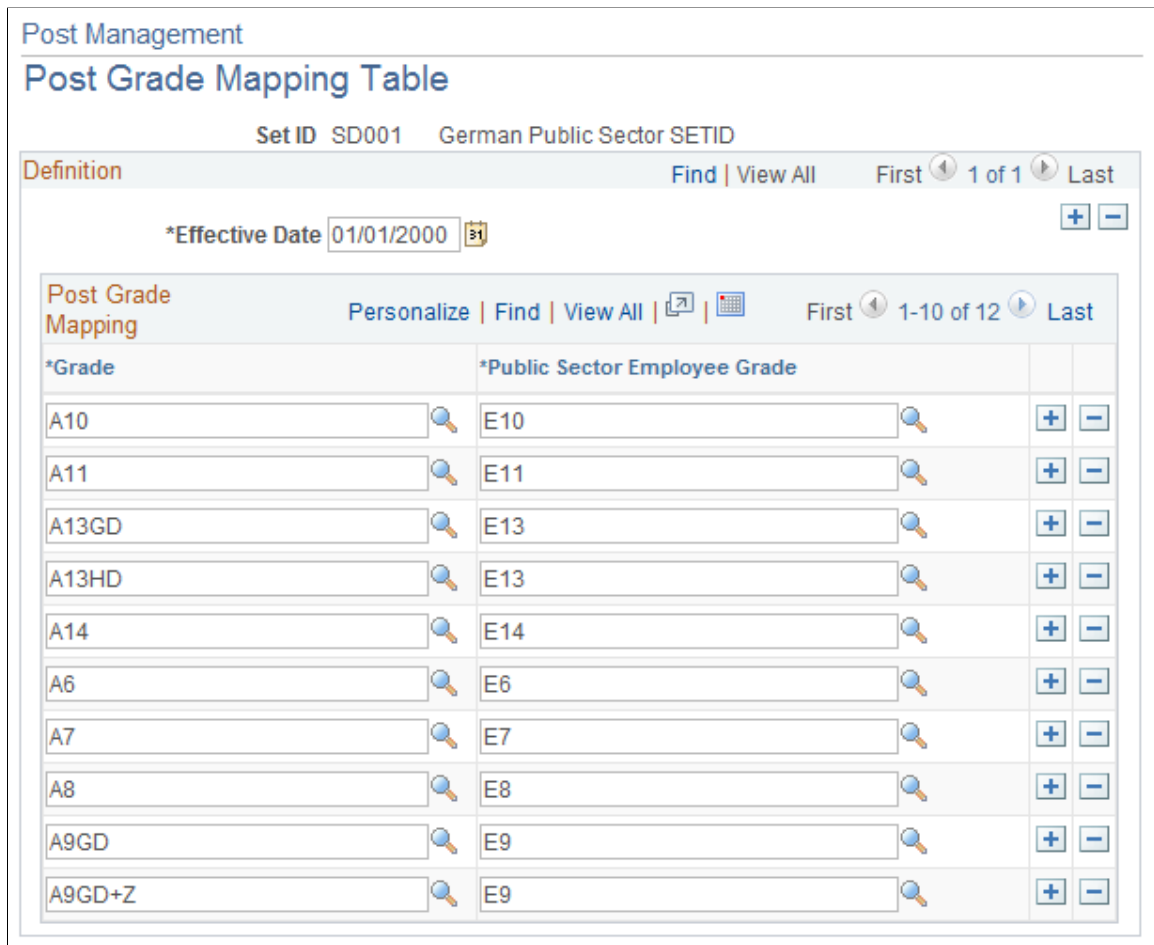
Post Management

Post Grade Mapping Table

Set ID SD001 German Public Sector SETID

Definition

Find | View All First 1 of 1 Last

*Effective Date 01/01/2000

Post Grade Mapping

Personalize | Find | View All | | First 1-10 of 12 Last

| *Grade | *Public Sector Employee Grade |
|---|---|
| A10 | E10 |
| A11 | E11 |
| A13GD | E13 |
| A13HD | E13 |
| A14 | E14 |
| A6 | E6 |
| A7 | E7 |
| A8 | E8 |
| A9GD | E9 |
| A9GD+Z | E9 |